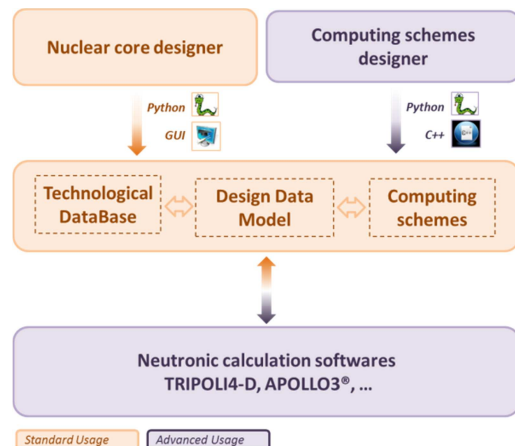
Nuclear core designer

Computing schemes designer

Python

GUI

Python

C++

Technological DataBase

Design Data Model

Computing schemes

Neutronic calculation softwares
TRIPOLI4-D, APOLLO3®, ...

Standard Usage

Advanced Usage